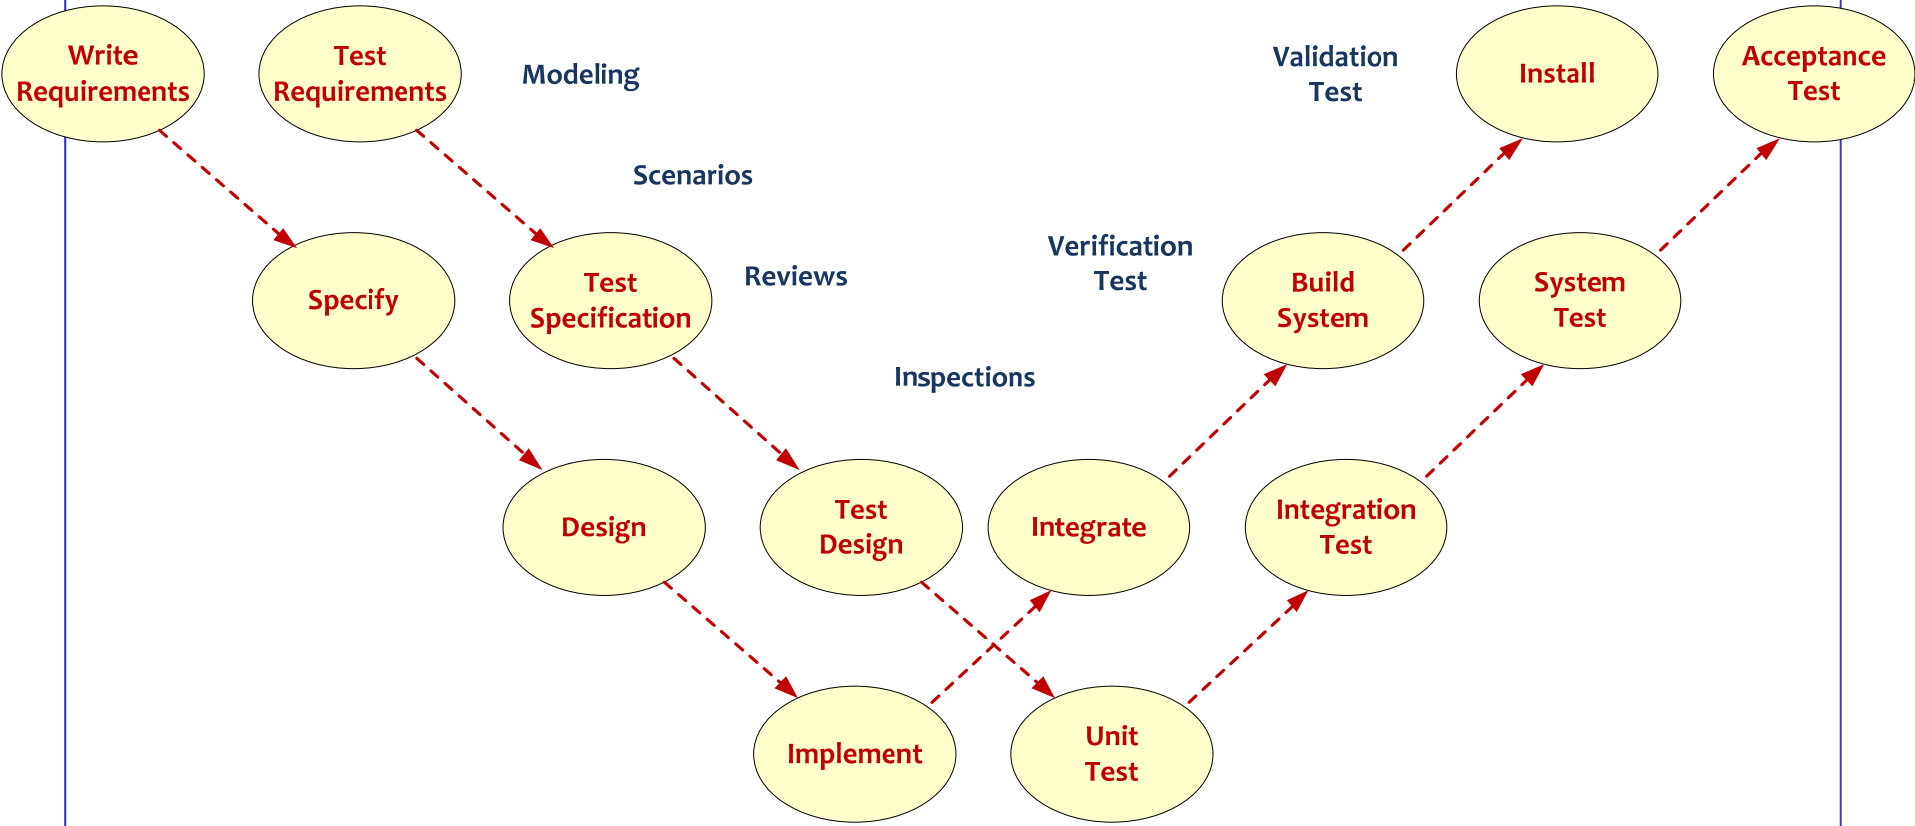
Write Requirements

Test Requirements

Modeling

Validation Test

Install

Acceptance Test

Scenarios

Specify

Test Specification

Reviews

Verification Test

Build System

System Test

Inspections

Design

Test Design

Integrate

Integration Test

Implement

Unit Test